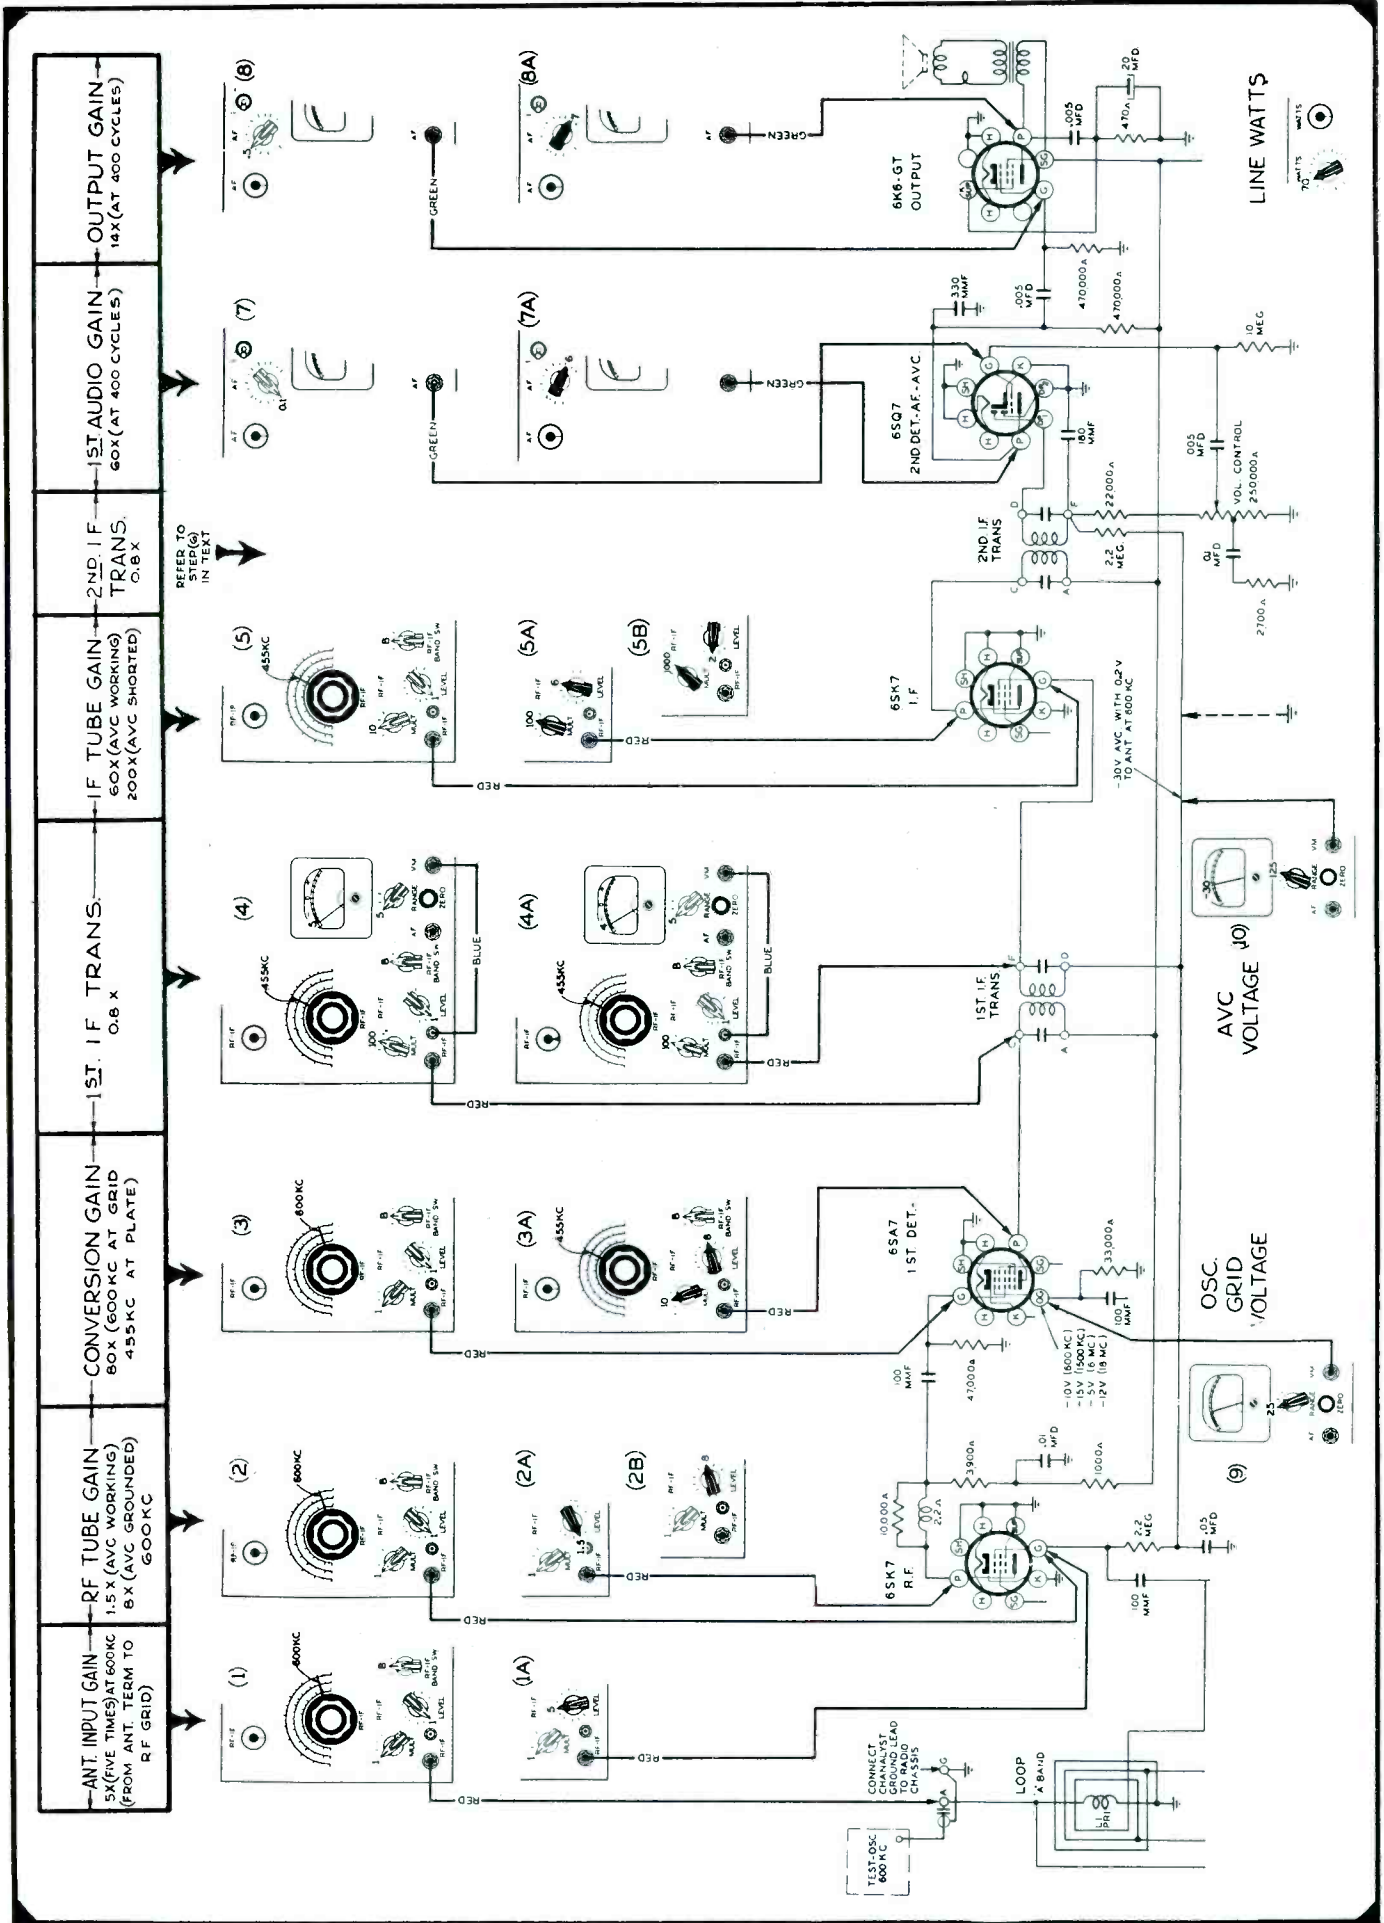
ANT. INPUT GAIN
5X (FIVE TIMES) AT 600KC (FROM ANT. TERM TO RF GRID)

RF TUBE GAIN
1.5 X (AVC WORKING) 8 X (AVC GROUNDED) 600KC

CONVERSION GAIN
80X (600KC AT GRID 455KC AT PLATE)

1ST. I F TRANS.
0.8 X

I F TUBE GAIN
60X (AVC WORKING) 200X (AVC SHORTED)

2ND. I F TRANS.
0.8X

1ST AUDIO GAIN
60X (AT 400 CYCLES)

OUTPUT GAIN
14X (AT 400 CYCLES)

REFER TO STEP(6) IN TEXT

(1) 600KC RF-IF MULT LEVEL RF-IF BAND SW 1 8
(1A) 5 LEVEL RED
(2) 600KC RF-IF MULT LEVEL BAND SW 1 8
(2A) 1.5 LEVEL RED
(2B) 8 MULT LEVEL
(3) 600KC RF-IF MULT LEVEL BAND SW 1 8 RED
(3A) 455KC 10 8 LEVEL BAND SW RED
(4) 455KC 100 8 5 RANGE ZERO VM AT BLUE RED
(4A) 455KC 100 8 5 RANGE ZERO VM BLUE RED
(5) 455KC 10 8 RED
(5A) 100 6 LEVEL RED
(5B) 1000 2 LEVEL
(7) AF 0.1 GREEN
(7A) AF 6 GREEN
(8) AF 5 GREEN
(8A) AF GREEN
(9) 25 RANGE ZERO VM AT
(10) 30 125 RANGE ZERO VM AT

TEST-OSC 600KC
CONNECT CHANALYST GROUND LEAD TO RADIO CHASSIS
A G
LOOP 'A' BAND
PRI
6SK7 R.F.
100 MMF
2.2 MEG
.05 MFD
10000Ω
2.2Ω
3900Ω
.01 MFD
1000Ω
100 MMF
47000Ω
6SA7 1ST DET.
33000Ω
100 MMF
-10V (600KC) -15V (1500KC) -5V (6 MC) -12V (18 MC)
OSC. GRID VOLTAGE
1ST. I.F. TRANS
AVC VOLTAGE
-30V AVC WITH 0.2V TO ANT AT 600 KC
6SK7 I.F
2ND I.F. TRANS
2.2 MEG
2700Ω
.01 MFD
22000Ω
.005 MFD
VOL. CONTROL 250000Ω
180 MMF
6SQ7 2ND DET.-AF.-AVC
10 MEG
330 MMF
.005 MFD
470000Ω
470000Ω
6K6-GT OUTPUT
.005 MFD
470Ω
20 MFD
LINE WATTS
70 WATTS